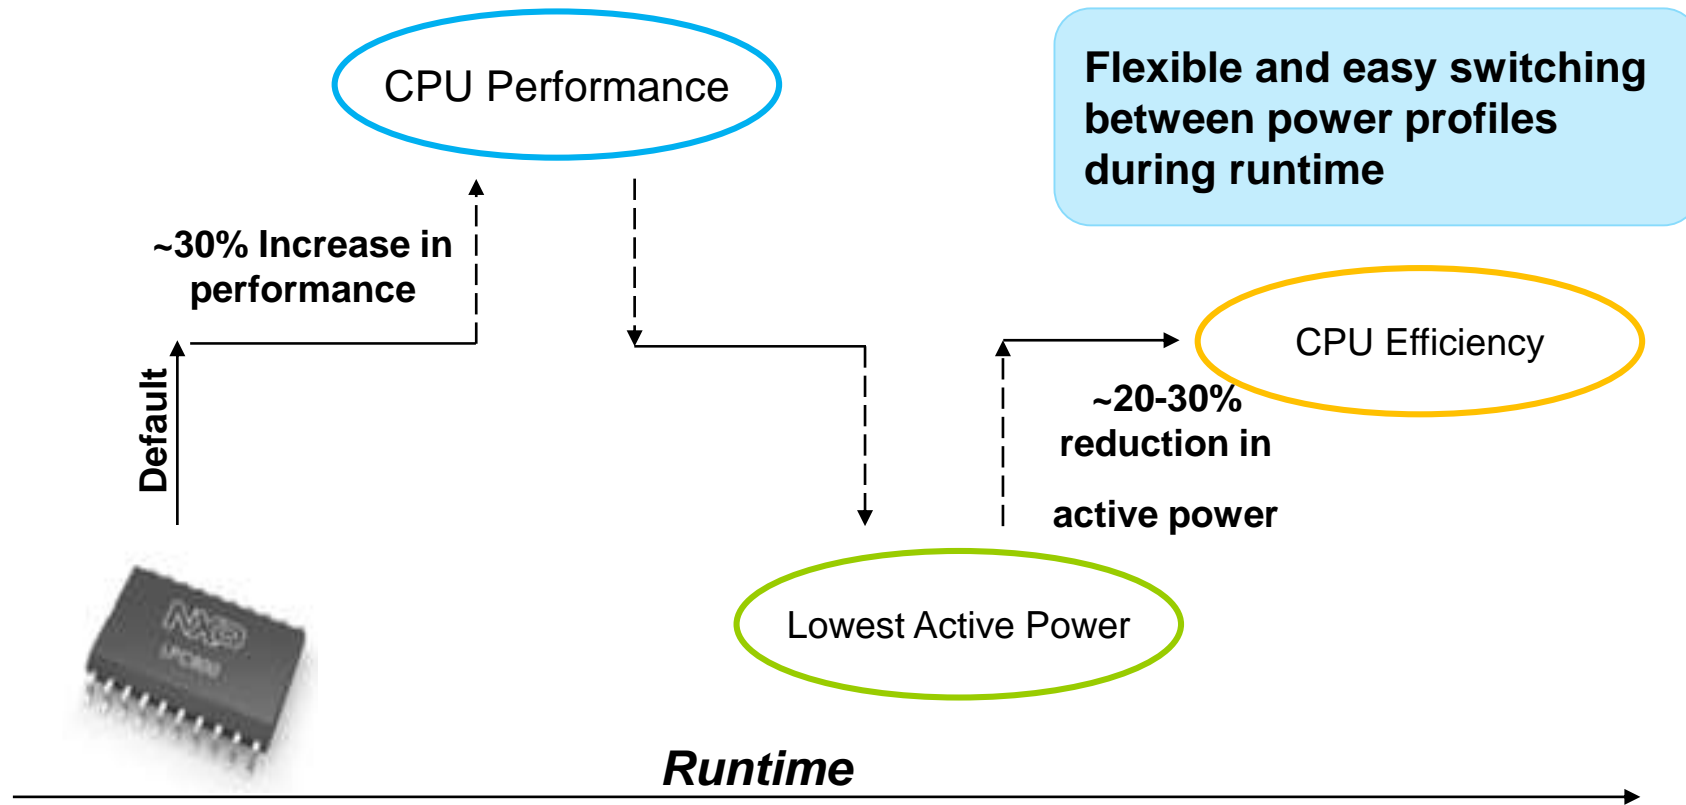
CPU Performance

Flexible and easy switching between power profiles during runtime

~30% Increase in performance

Default

CPU Efficiency

~20-30% reduction in

active power

NXP

LPC800

Lowest Active Power

Runtime